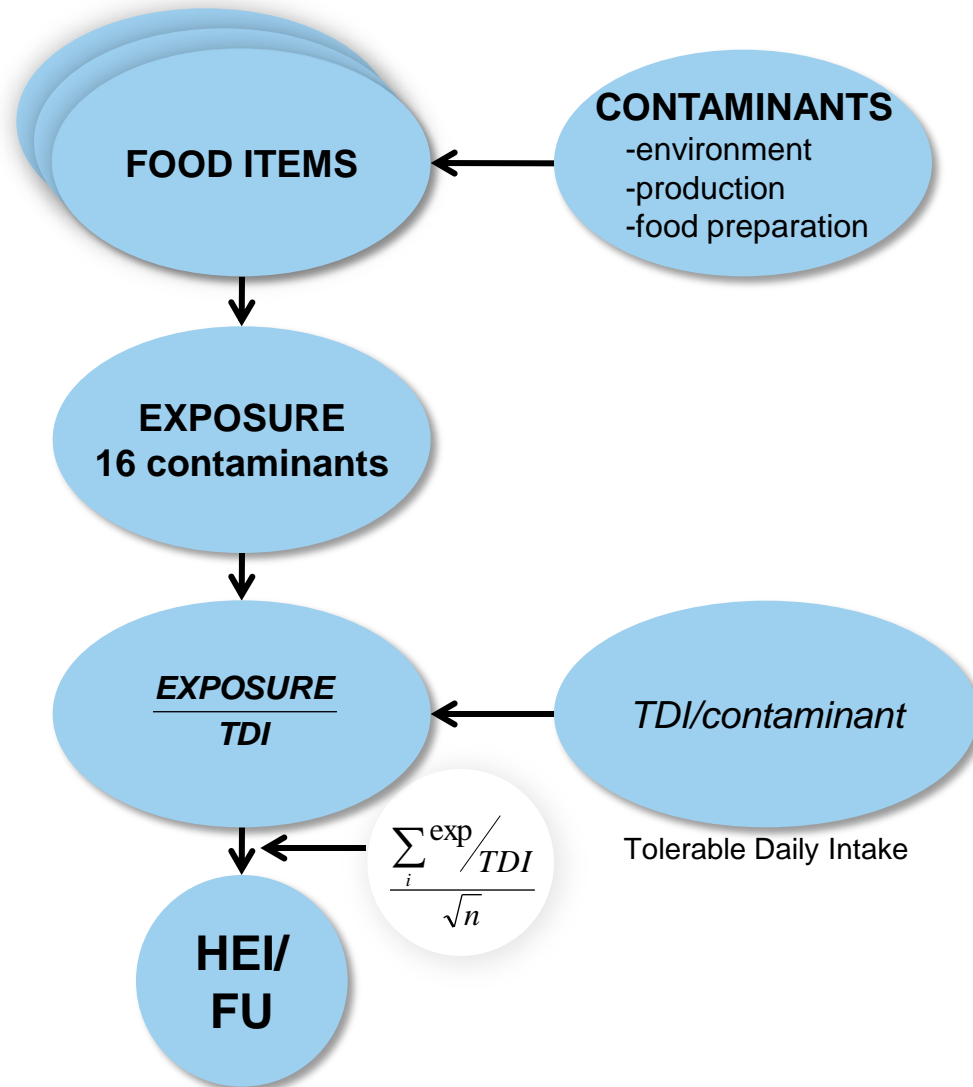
FOOD ITEMS

CONTAMINANTS
-environment
-production
-food preparation

EXPOSURE
16 contaminants

$\frac{EXPOSURE}{TDI}$

TDI/contaminant

Tolerable Daily Intake

$\frac{\sum_i \exp/TDI}{\sqrt{n}}$

HEI/
FU